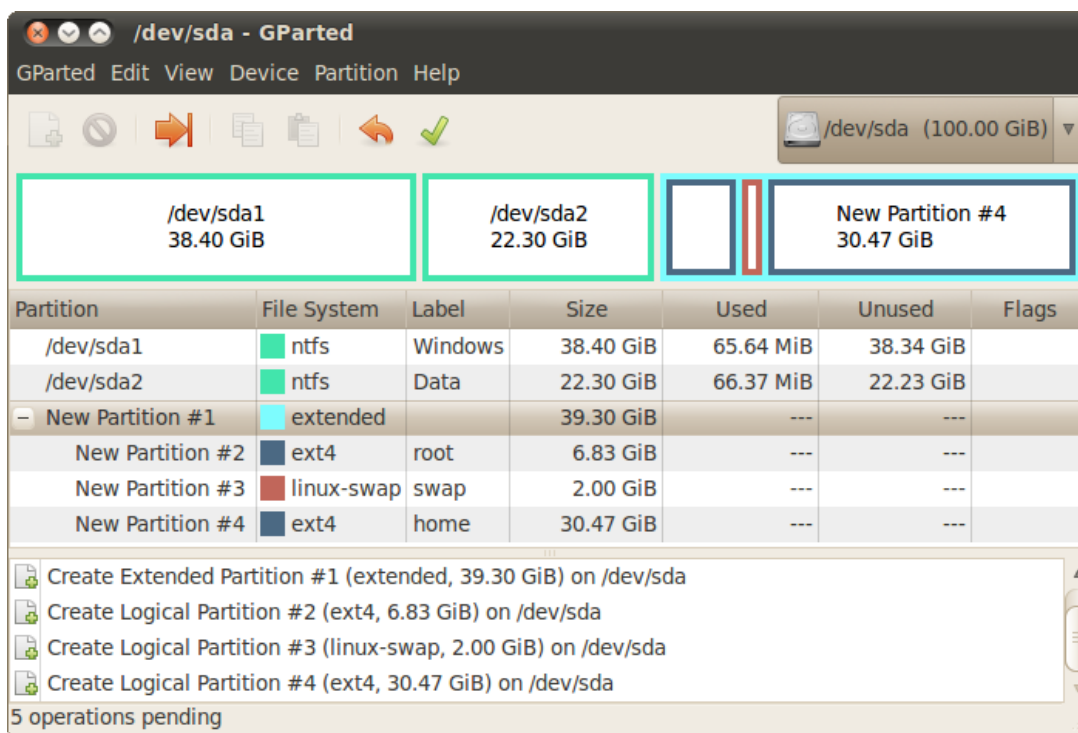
/dev/sda - GParted

GParted Edit View Device Partition Help

/dev/sda (100.00 GiB)

/dev/sda1
38.40 GiB

/dev/sda2
22.30 GiB

New Partition #4
30.47 GiB

| Partition | File System | Label | Size | Used | Unused | Flags |
|---|---|---|---|---|---|---|
| /dev/sda1 | ntfs | Windows | 38.40 GiB | 65.64 MiB | 38.34 GiB | |
| /dev/sda2 | ntfs | Data | 22.30 GiB | 66.37 MiB | 22.23 GiB | |
| New Partition #1 | extended | | 39.30 GiB | --- | --- | |
| New Partition #2 | ext4 | root | 6.83 GiB | --- | --- | |
| New Partition #3 | linux-swap | swap | 2.00 GiB | --- | --- | |
| New Partition #4 | ext4 | home | 30.47 GiB | --- | --- | |

Create Extended Partition #1 (extended, 39.30 GiB) on /dev/sda
Create Logical Partition #2 (ext4, 6.83 GiB) on /dev/sda
Create Logical Partition #3 (linux-swap, 2.00 GiB) on /dev/sda
Create Logical Partition #4 (ext4, 30.47 GiB) on /dev/sda
5 operations pending